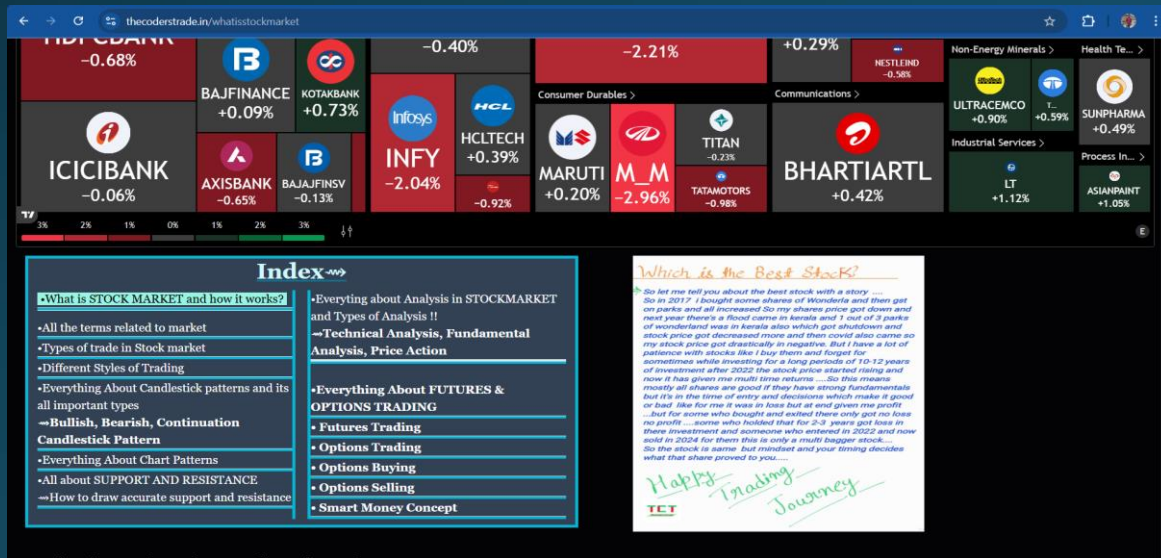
thecoderstrade.in/whatisstockmarket

HDFCBANK
−0.68%

BAJFINANCE
+0.09%

KOTAKBANK
+0.73%

−0.40%

−2.21%

+0.29%

NESTLEIND
−0.58%

Non-Energy Minerals >

Health Te... >

ULTRACEMCO
+0.90%

T...
+0.59%

SUNPHARMA
+0.49%

ICICIBANK
−0.06%

AXISBANK
−0.65%

BAJAJFINSV
−0.13%

INFY
−2.04%

HCLTECH
+0.39%

−0.92%

Consumer Durables >

MARUTI
+0.20%

M_M
−2.96%

TITAN
−0.23%

TATAMOTORS
−0.98%

Communications >

BHARTIARTL
+0.42%

Industrial Services >

LT
+1.12%

Process In... >

ASIANPAINT
+1.05%

3% 2% 1% 0% 1% 2% 3%

E

Index

•What is STOCK MARKET and how it works?

•All the terms related to market

•Types of trade in Stock market

•Different Styles of Trading

•Everything About Candlestick patterns and its all important types
➙Bullish, Bearish, Continuation Candlestick Pattern

•Everything About Chart Patterns

•All about SUPPORT AND RESISTANCE
➙How to draw accurate support and resistance

•Everyting about Analysis in STOCKMARKET and Types of Analysis !!
➙Technical Analysis, Fundamental Analysis, Price Action

•Everything About FUTURES & OPTIONS TRADING

• Futures Trading

• Options Trading

• Options Buying

• Options Selling

• Smart Money Concept

Which is the Best Stock?

So let me tell you about the best stock with a story .....
So in 2017 I bought some shares of Wonderla and then got on parks and all increased So my shares price got down and next year there's a flood came in kerala and 1 out of 3 parks of wonderland was in kerala also which got shutdown and stock price got decreased more and then covid also came so my stock price got drastically in negative. But I have a lot of patience with stocks like I buy them and forget for sometimes while investing for a long periods of 10-12 years of investment after 2022 the stock price started rising and now it has given me multi time returns .....So this means mostly all shares are good if they have strong fundamentals but it's in the time of entry and decisions which make it good or bad like for me it was in loss but at end given me profit ...but for some who bought and exited there only got no loss no profit .....some who holded that for 2-3 years got loss in there investment and someone who entered in 2022 and now sold in 2024 for them this is only a multi bagger stock.....
So the stock is same but mindset and your timing decides what that share proved to you.....

Happy Trading Journey

TCT